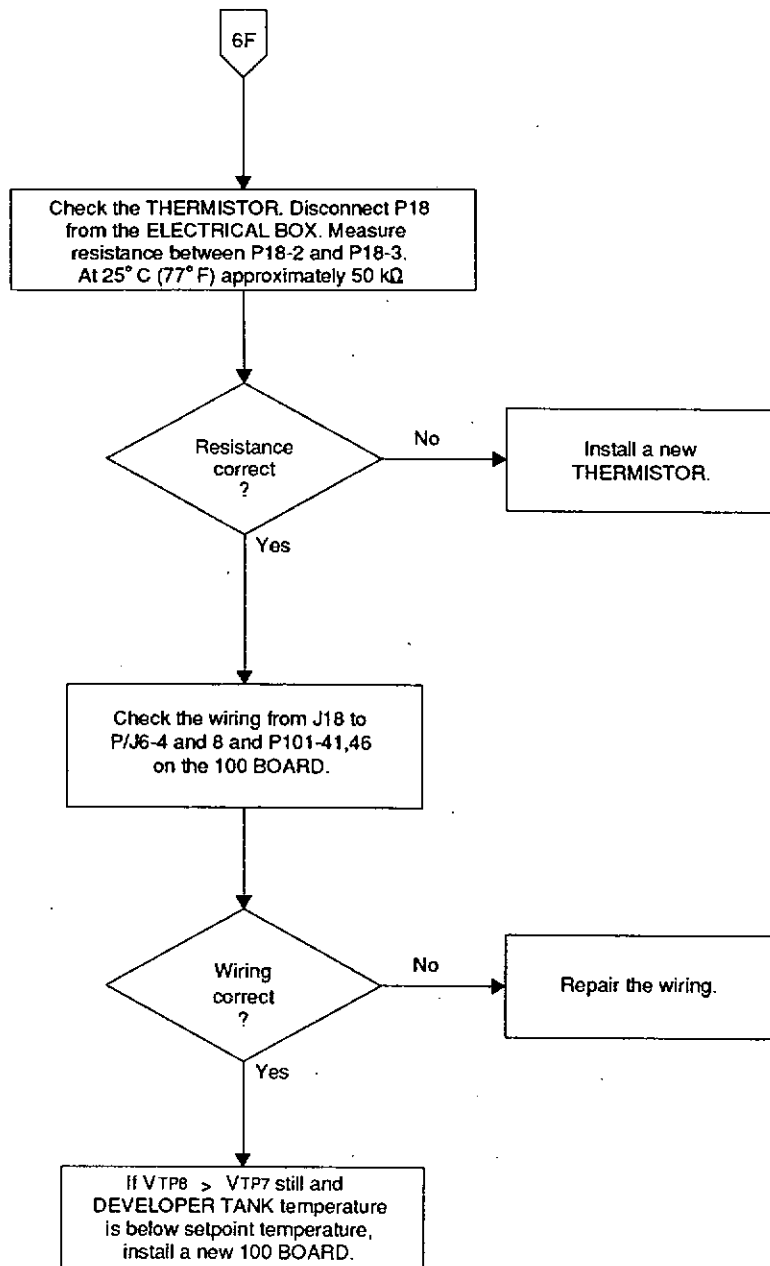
6F

Check the THERMISTOR. Disconnect P18 from the ELECTRICAL BOX. Measure resistance between P18-2 and P18-3. At 25° C (77° F) approximately 50 kΩ

Resistance correct ?

No

Install a new THERMISTOR.

Yes

Check the wiring from J18 to P/J6-4 and 8 and P101-41,46 on the 100 BOARD.

Wiring correct ?

No

Repair the wiring.

Yes

If $V_{TP8} > V_{TP7}$ still and DEVELOPER TANK temperature is below setpoint temperature, install a new 100 BOARD.